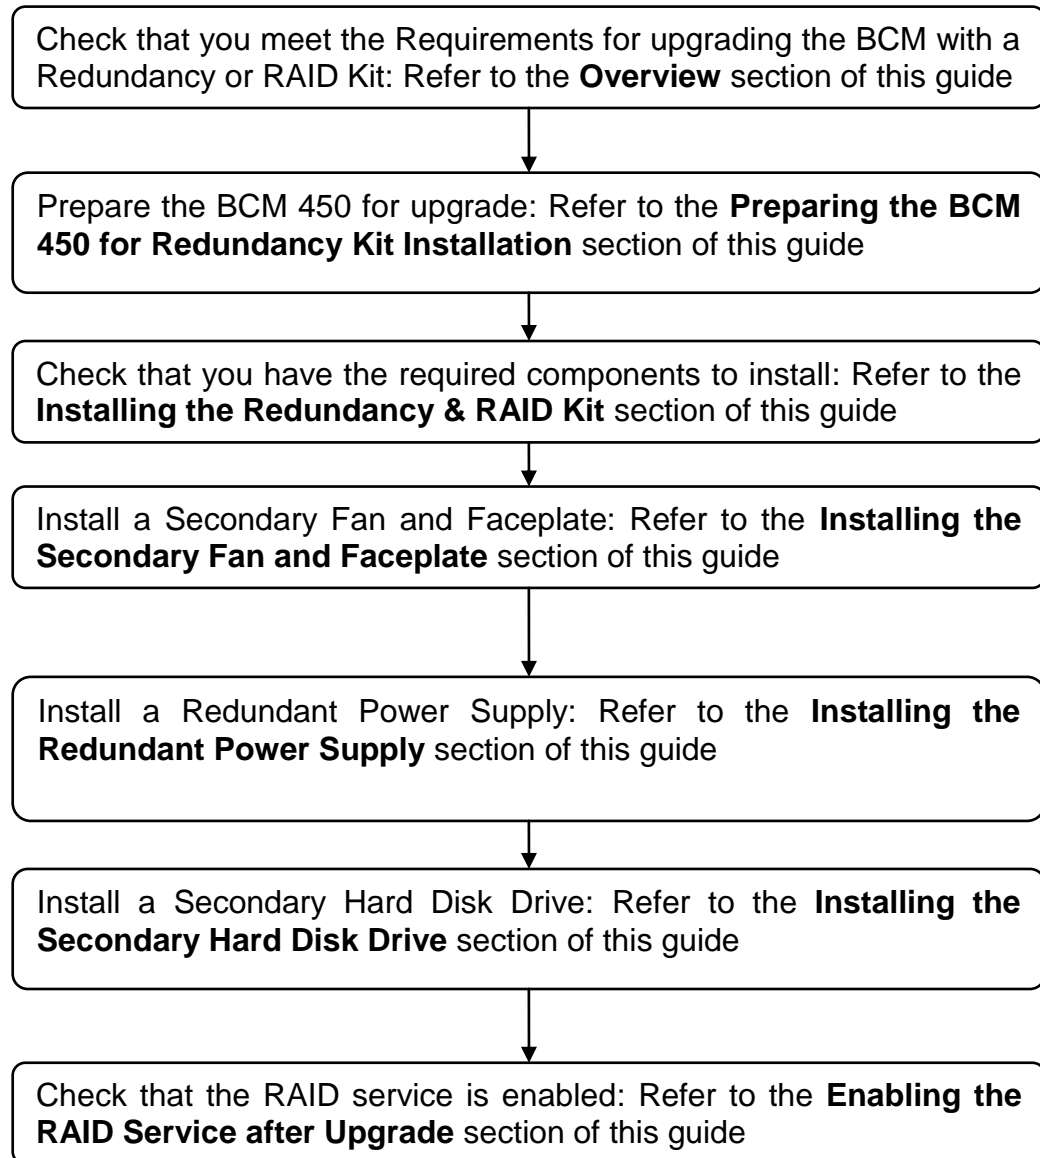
Check that you meet the Requirements for upgrading the BCM with a Redundancy or RAID Kit: Refer to the **Overview** section of this guide

Prepare the BCM 450 for upgrade: Refer to the **Preparing the BCM 450 for Redundancy Kit Installation** section of this guide

Check that you have the required components to install: Refer to the **Installing the Redundancy & RAID Kit** section of this guide

Install a Secondary Fan and Faceplate: Refer to the **Installing the Secondary Fan and Faceplate** section of this guide

Install a Redundant Power Supply: Refer to the **Installing the Redundant Power Supply** section of this guide

Install a Secondary Hard Disk Drive: Refer to the **Installing the Secondary Hard Disk Drive** section of this guide

Check that the RAID service is enabled: Refer to the **Enabling the RAID Service after Upgrade** section of this guide